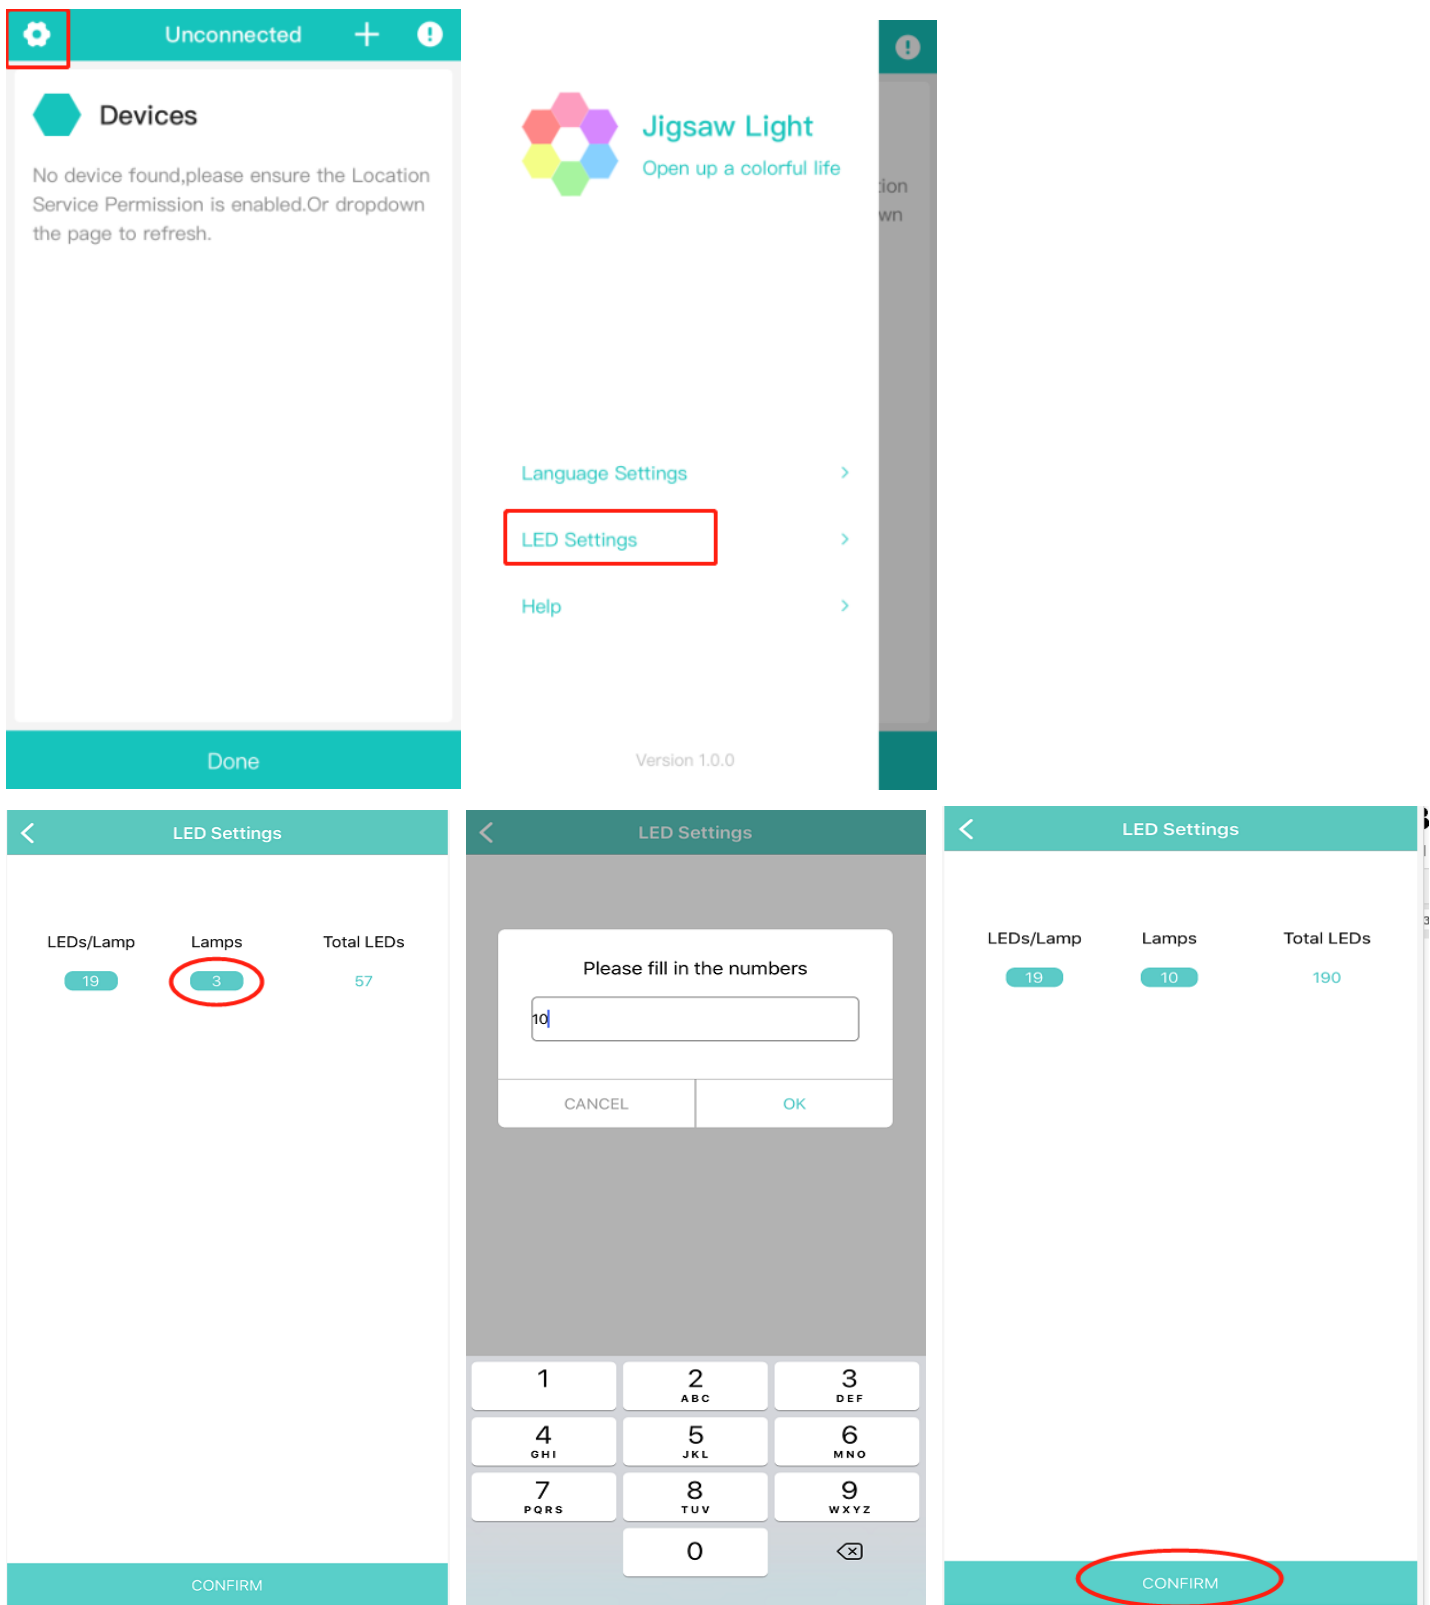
Unconnected

Devices

No device found,please ensure the Location Service Permission is enabled.Or dropdown the page to refresh.

Done

Jigsaw Light
Open up a colorful life

ion
wn

Language Settings
LED Settings
Help

Version 1.0.0

LED Settings

| LEDs/Lamp | Lamps | Total LEDs |
|---|---|---|
| 19 | 3 | 57 |

CONFIRM

LED Settings

Please fill in the numbers

10

CANCEL OK

1
2 ABC
3 DEF
4 GHI
5 JKL
6 MNO
7 PQRS
8 TUV
9 WXYZ
0

LED Settings

| LEDs/Lamp | Lamps | Total LEDs |
|---|---|---|
| 19 | 10 | 190 |

CONFIRM